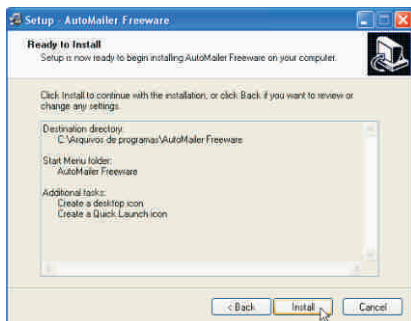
Setup - AutoMailer Freeware

Ready to Install

Setup is now ready to begin installing AutoMailer Freeware on your computer.

Click Install to continue with the installation, or click Back if you want to review or change any settings.

Destination directory:
C:\Arquivos de programas\AutoMailer Freeware

Start Menu folder:
AutoMailer Freeware

Additional tasks:
Create a desktop icon
Create a Quick Launch icon

< Back
Install
Cancel